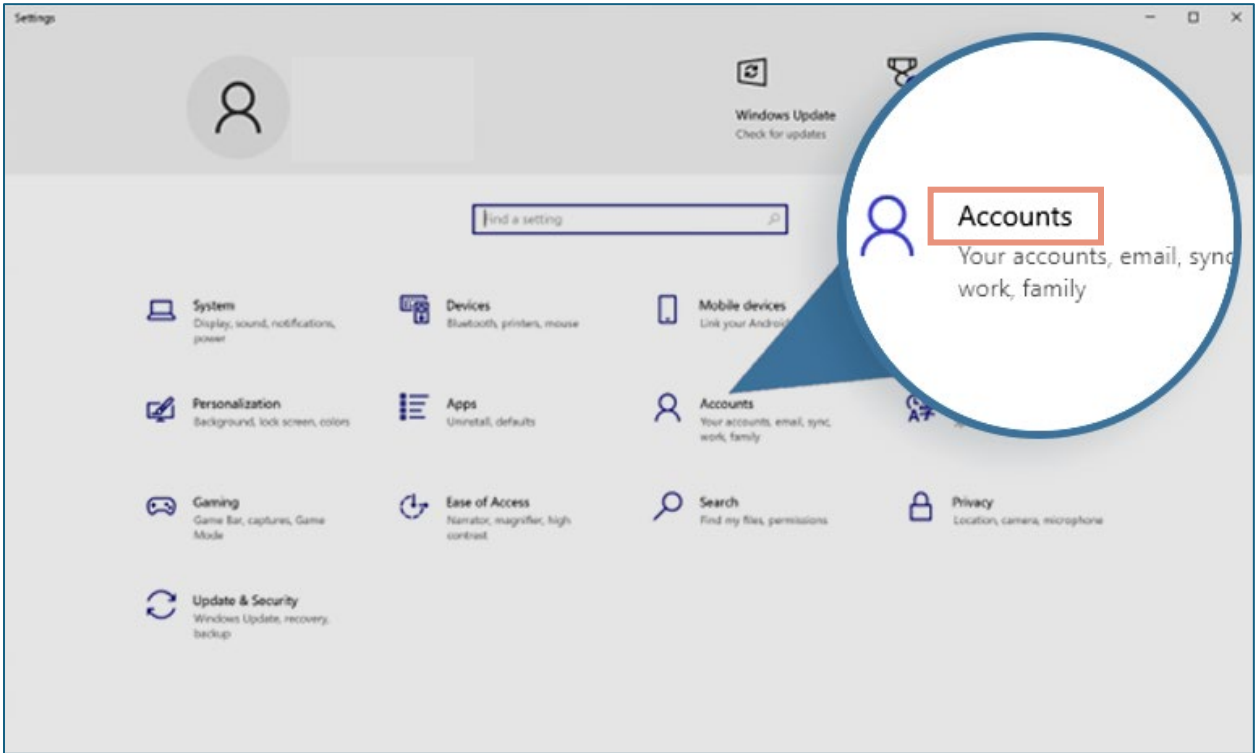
Settings

Windows Update
Check for updates

Find a setting

Accounts
Your accounts, email, sync
work, family

System
Display, sound, notifications, power

Devices
Bluetooth, printers, mouse

Mobile devices
Link your Android

Personalization
Background, lock screen, colors

Apps
Uninstall, defaults

Accounts
Your accounts, email, sync, work, family

Gaming
Game Bar, captures, Game Mode

Ease of Access
Narrator, magnifier, high contrast

Search
Find my files, permissions

Privacy
Location, camera, microphone

Update & Security
Windows Update, recovery, backup